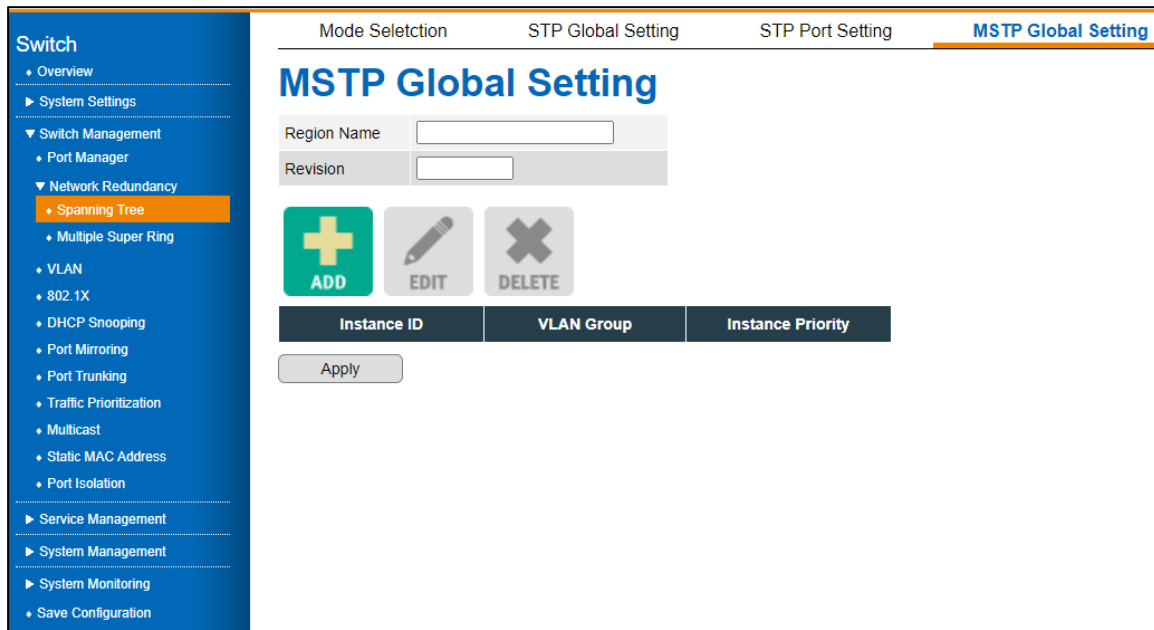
Switch
◆ Overview
► System Settings
▼ Switch Management
◆ Port Manager
▼ Network Redundancy
◆ Spanning Tree
◆ Multiple Super Ring
◆ VLAN
◆ 802.1X
◆ DHCP Snooping
◆ Port Mirroring
◆ Port Trunking
◆ Traffic Prioritization
◆ Multicast
◆ Static MAC Address
◆ Port Isolation
► Service Management
► System Management
► System Monitoring
◆ Save Configuration

Mode Seletction | STP Global Setting | STP Port Setting | MSTP Global Setting

MSTP Global Setting

| Region Name | |
|---|---|
| Revision | |

ADD EDIT DELETE

| Instance ID | VLAN Group | Instance Priority |
|---|---|---|

Apply